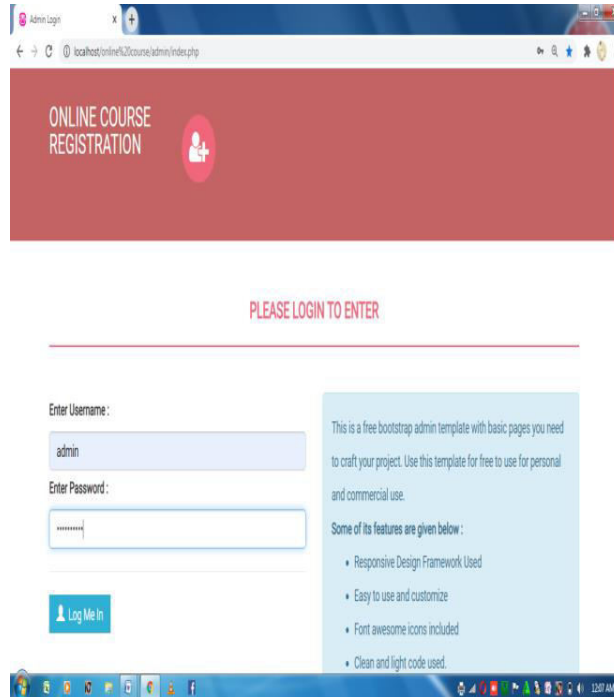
Admin Login

localhost/online%20course/admin/index.php

ONLINE COURSE REGISTRATION

PLEASE LOGIN TO ENTER

Enter Username :

admin

Enter Password :

••••••••

Log Me In

This is a free bootstrap admin template with basic pages you need to craft your project. Use this template for free to use for personal and commercial use.

Some of its features are given below :

- Responsive Design Framework Used
- Easy to use and customize
- Font awesome icons included
- Clean and light code used.

12:07 AM